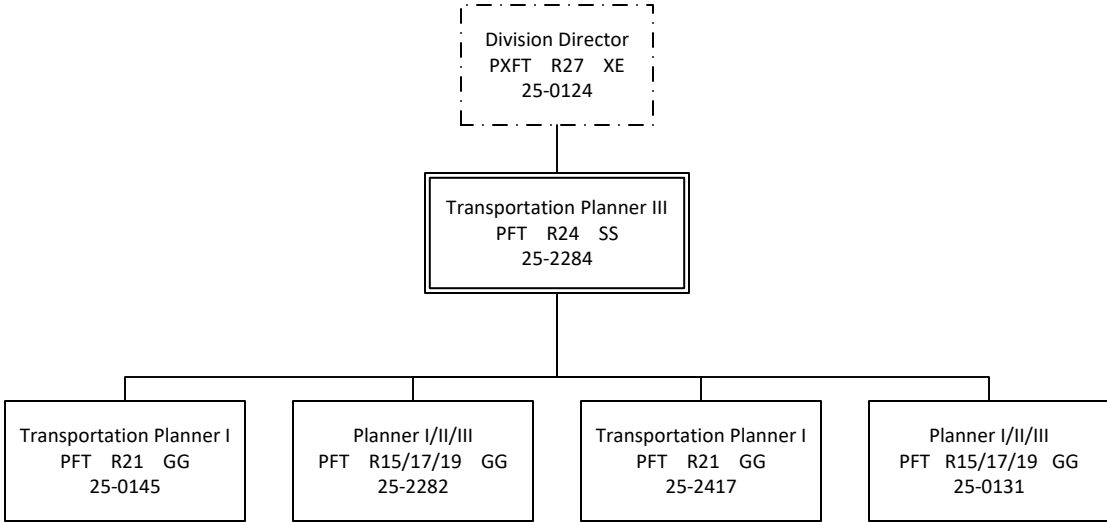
Division Director
PXFT R27 XE
25-0124

Transportation Planner III
PFT R24 SS
25-2284

Transportation Planner I
PFT R21 GG
25-0145

Planner I/II/III
PFT R15/17/19 GG
25-2282

Transportation Planner I
PFT R21 GG
25-2417

Planner I/II/III
PFT R15/17/19 GG
25-0131